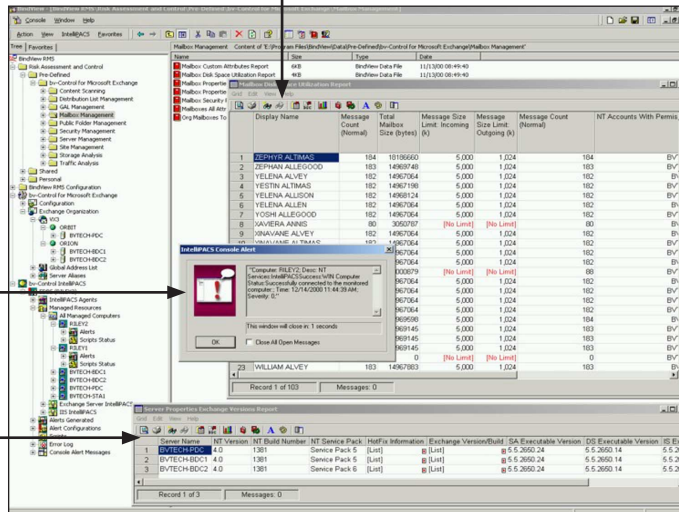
BindView - [BindView RMS Risk Assessment and Control\Pre-Defined\bv-Control for Microsoft Exchange\Mailbox Management]

Console Window Help

Action View IntelliBACS Favorites

Tree Favorites

Mailbox Management Content of 'E:\Program Files\BindView\Data\Pre-Defined\bv-Control for Microsoft Exchange\Mailbox Management'

BindView RMS
Risk Assessment and Control
Pre-Defined
bv-Control for Microsoft Exchange
Content Scanning
Distribution List Management
GAL Management
Mailbox Management
Public Folder Management
Security Management
Server Management
Site Management
Storage Analysis
Traffic Analysis
Shared
Personal
BindView RMS Configuration
bv-Control for Microsoft Exchange
Configuration
Exchange Organization
VX3
ORBIT
BVTECH-PDC
ORION
BVTECH-BDC1
BVTECH-BDC2
Global Address List
Server Aliases
bv-Control IntelliBACS
IntelliBACS Agents
Managed Resources
All Managed Computers
RILEY2
Alerts
Scripts Status
RILEY1
Alerts
Scripts Status
BVTECH-BDC1
BVTECH-BDC2
BVTECH-PDC
BVTECH-STA1
Exchange Server IntelliBACS
IIS IntelliBACS
Alerts Generated
Alert Configurations
Error Log
Console Alert Messages

| Name | Size | Type | Date |
|---|---|---|---|
| Mailbox Custom Attributes Report | 4KB | BindView Data File | 11/13/00 08:49:40 |
| Mailbox Disk Space Utilization Report | 4KB | BindView Data File | 11/13/00 08:49:40 |
| Mailbox Properties | | | |
| Mailbox Properties | | | |
| Mailbox Security | | | |
| Mailboxes All Attr | | | |
| Org Mailboxes To | | | |

Mailbox Disk Space Utilization Report
Grid Edit View Help

| | Display Name | Message Count (Normal) | Total Mailbox Size (bytes) (k) | Message Size Limit: Incoming (k) | Message Size Limit: Outgoing (k) | Message Count (Normal) | NT Accounts With Permis |
|---|---|---|---|---|---|---|---|
| 1 | ZEPHYR ALTIMAS | 184 | 18186660 | 5,000 | 1,024 | 184 | BV |
| 2 | ZEPHAN ALLEGOOD | 183 | 14969748 | 5,000 | 1,024 | 183 | BV |
| 3 | YELENA ALVEY | 182 | 14967064 | 5,000 | 1,024 | 182 | BV |
| 4 | YESTIN ALTIMAS | 182 | 14967198 | 5,000 | 1,024 | 182 | BV |
| 5 | YELENA ALLISON | 182 | 14968124 | 5,000 | 1,024 | 182 | BV |
| 6 | YELENA ALTIMAS | 182 | 14967064 | 5,000 | 1,024 | 182 | BV |
| 7 | YOSHI ALLEGOOD | 182 | 14967064 | 5,000 | 1,024 | 182 | BV |
| 8 | XAVIERA ANNIS | 80 | 3050787 | [No Limit] | [No Limit] | 80 | BV |
| 9 | XINAVANE ALVEY | 182 | 14967064 | 5,000 | 1,024 | 182 | BV |
| 10 | XINAVANE ALTIMAS | 182 | | | | | |
| | | | 14967064 | 5,000 | 1,024 | 182 | BV |
| | | | 14967064 | 5,000 | 1,024 | 182 | BV |
| | | | 3000879 | [No Limit] | [No Limit] | 88 | BV |
| | | | 14967064 | 5,000 | 1,024 | 182 | BV |
| | | | 14967064 | 5,000 | 1,024 | 182 | BV |
| | | | 14967064 | 5,000 | 1,024 | 182 | BV |
| | | | 14969590 | 5,000 | 1,024 | 184 | BV |
| | | | 14969145 | 5,000 | 1,024 | 183 | BV |
| | | | 14969145 | 5,000 | 1,024 | 183 | BV |
| | | | 14969145 | 5,000 | 1,024 | 183 | BV |
| | | | 0 | [No Limit] | [No Limit] | 0 | BV |
| 23 | WILLIAM ALVEY | 183 | 14967883 | 5,000 | 1,024 | 183 | BV |

Record 1 of 103 Messages: 0

IntelliBACS Console Alert

"Computer: RILEY2; Desc: NT Services IntelliBACS Success WIN Computer Status:Successfully connected to the monitored computer; Time: 12/14/2000 11:44:39 AM; Severity: 0;"

This window will close in: 1 seconds

OK Close All Open Messages

Server Properties Exchange Versions Report
Grid Edit View Help

| | Server Name | NT Version | NT Build Number | NT Service Pack | HotFix Information | Exchange Version/Build | SA Executable Version | DS Executable Version | IS E |
|---|---|---|---|---|---|---|---|---|---|
| 1 | BVTECH-PDC | 4.0 | 1381 | Service Pack 5 | [List] | [List] | 5.5.2650.24 | 5.5.2650.14 | 5.5.2 |
| 2 | BVTECH-BDC1 | 4.0 | 1381 | Service Pack 6 | [List] | [List] | 5.5.2650.24 | 5.5.2650.14 | 5.5.2 |
| 3 | BVTECH-BDC2 | 4.0 | 1381 | Service Pack 5 | [List] | [List] | 5.5.2650.24 | 5.5.2650.14 | 5.5.2 |

Record 1 of 3 Messages: 0